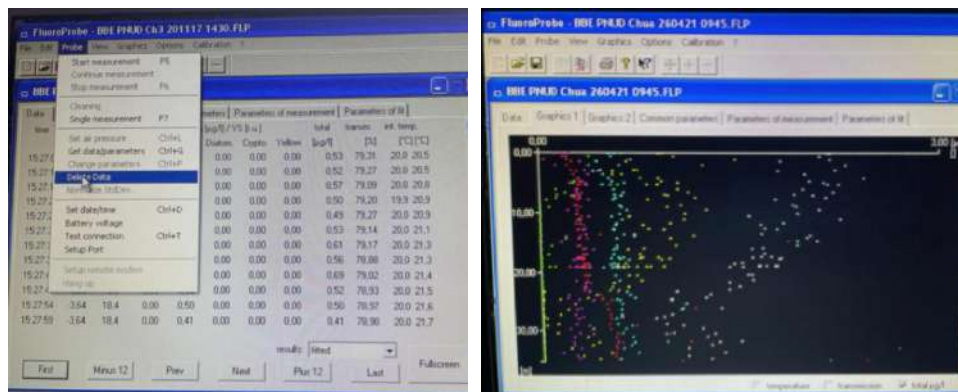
FluoroProbe - BBE PHUD Ch3 201117 1430.FLP
File Edit Probe View Graphics Options Calibration ?

BBE
Data
Start measurement F5
Continue measurement
Stop measurement F6
Cleaning
Single measurement F7
Set air pressure Ctrl+L
Get data/parameters Ctrl+G
Change parameters Ctrl+P
Delete Data
Normalize StdDev...
Set date/time Ctrl+D
Battery voltage
Test connection Ctrl+T
Setup Port
Setup remote modem
Hang up

Parameters of measurement | Parameters of fit
[µg/l] / 'YS [r.u.]
| Diatom. | Crypto | Yellow | total [µg/l] | transm. [%] | int. temp. [°C] | [°C] |
|---|---|---|---|---|---|---|
| 0.00 | 0.00 | 0.00 | 0.53 | 79.31 | 20.0 | 20.5 |
| 0.00 | 0.00 | 0.00 | 0.52 | 79.27 | 20.0 | 20.5 |
| 0.00 | 0.00 | 0.00 | 0.57 | 79.09 | 20.0 | 20.8 |
| 0.00 | 0.00 | 0.00 | 0.50 | 79.20 | 19.9 | 20.9 |
| 0.00 | 0.00 | 0.00 | 0.49 | 79.27 | 20.0 | 20.9 |
| 0.00 | 0.00 | 0.00 | 0.53 | 79.14 | 20.0 | 21.1 |
| 0.00 | 0.00 | 0.00 | 0.61 | 79.17 | 20.0 | 21.3 |
| 0.00 | 0.00 | 0.00 | 0.56 | 78.88 | 20.0 | 21.3 |
| 0.00 | 0.00 | 0.00 | 0.69 | 79.02 | 20.0 | 21.4 |
| 0.00 | 0.00 | 0.00 | 0.52 | 78.93 | 20.0 | 21.5 |
15:27:54 3.64 18.4 0.00 0.50 0.00 0.00 0.00 0.50 78.97 20.0 21.6
15:27:59 3.64 18.4 0.00 0.41 0.00 0.00 0.00 0.41 78.90 20.0 21.7

results: fitted
First Minus 12 Prev Next Plus 12 Last Fullscreen

FluoroProbe - BBE PHUD Chua 260421 0945.FLP
File Edit Probe View Graphics Options Calibration ?
BBE PHUD Chua 260421 0945.FLP
Data | Graphics 1 | Graphics 2 | Common parameters | Parameters of measurement | Parameters of fit
0,00
3,00
0,00
10,00
20,00
30,00
[m]
Temperature Transmission Total µg/l